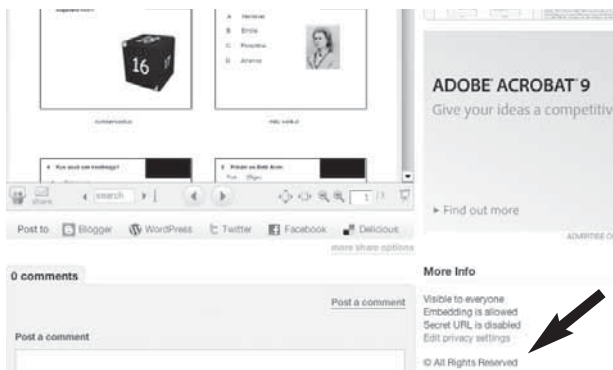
16

A Heriese
B Emile
C Possine
D Arame

ADOBE ACROBAT 9
Give your ideas a competitiv

Find out more

ADVERTISE O

share
search
1

Post to Blogger WordPress Twitter Facebook Delicious
more share options

0 comments

Post a comment

Post a comment

More Info

Visible to everyone
Embedding is allowed
Secret URL is disabled
Edit privacy settings

© All Rights Reserved